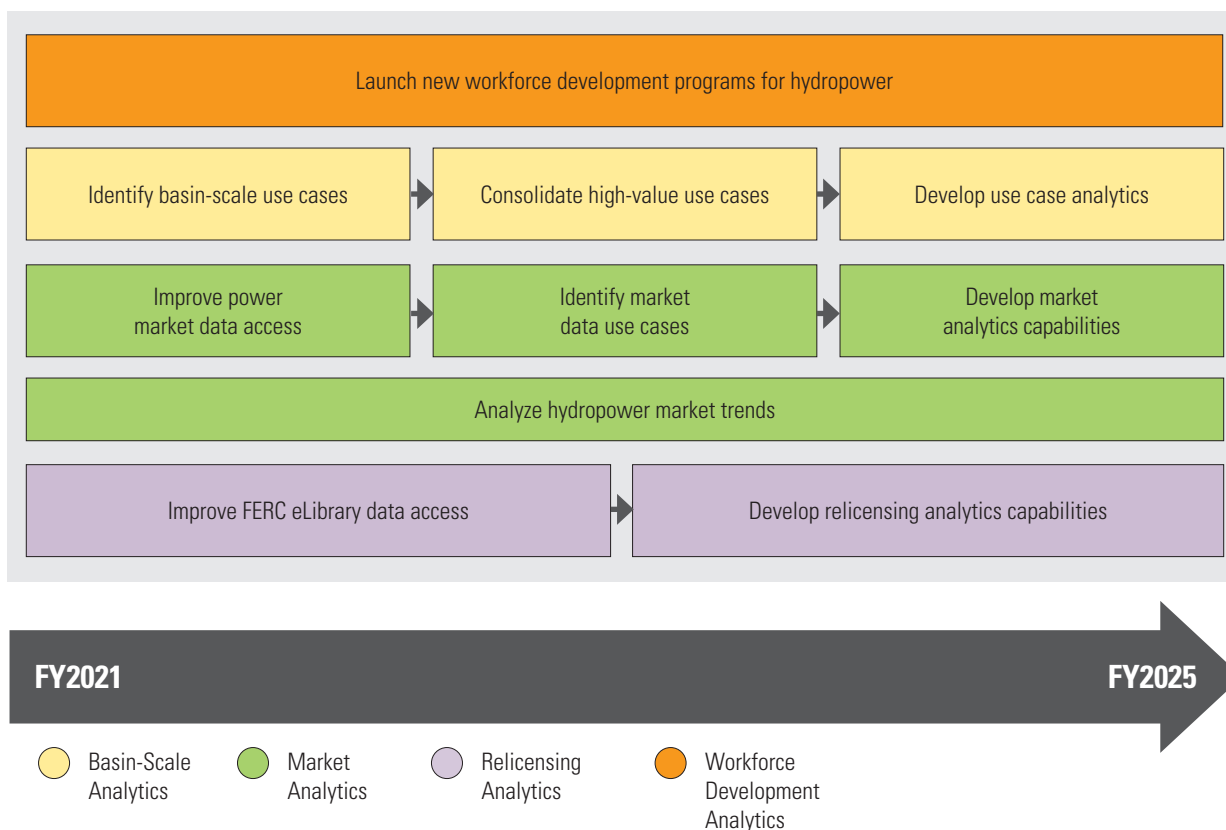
Launch new workforce development programs for hydropower

Identify basin-scale use cases

Consolidate high-value use cases

Develop use case analytics

Improve power market data access

Identify market data use cases

Develop market analytics capabilities

Analyze hydropower market trends

Improve FERC eLibrary data access

Develop relicensing analytics capabilities

FY2021

FY2025

Basin-Scale Analytics

Market Analytics

Relicensing Analytics

Workforce Development Analytics